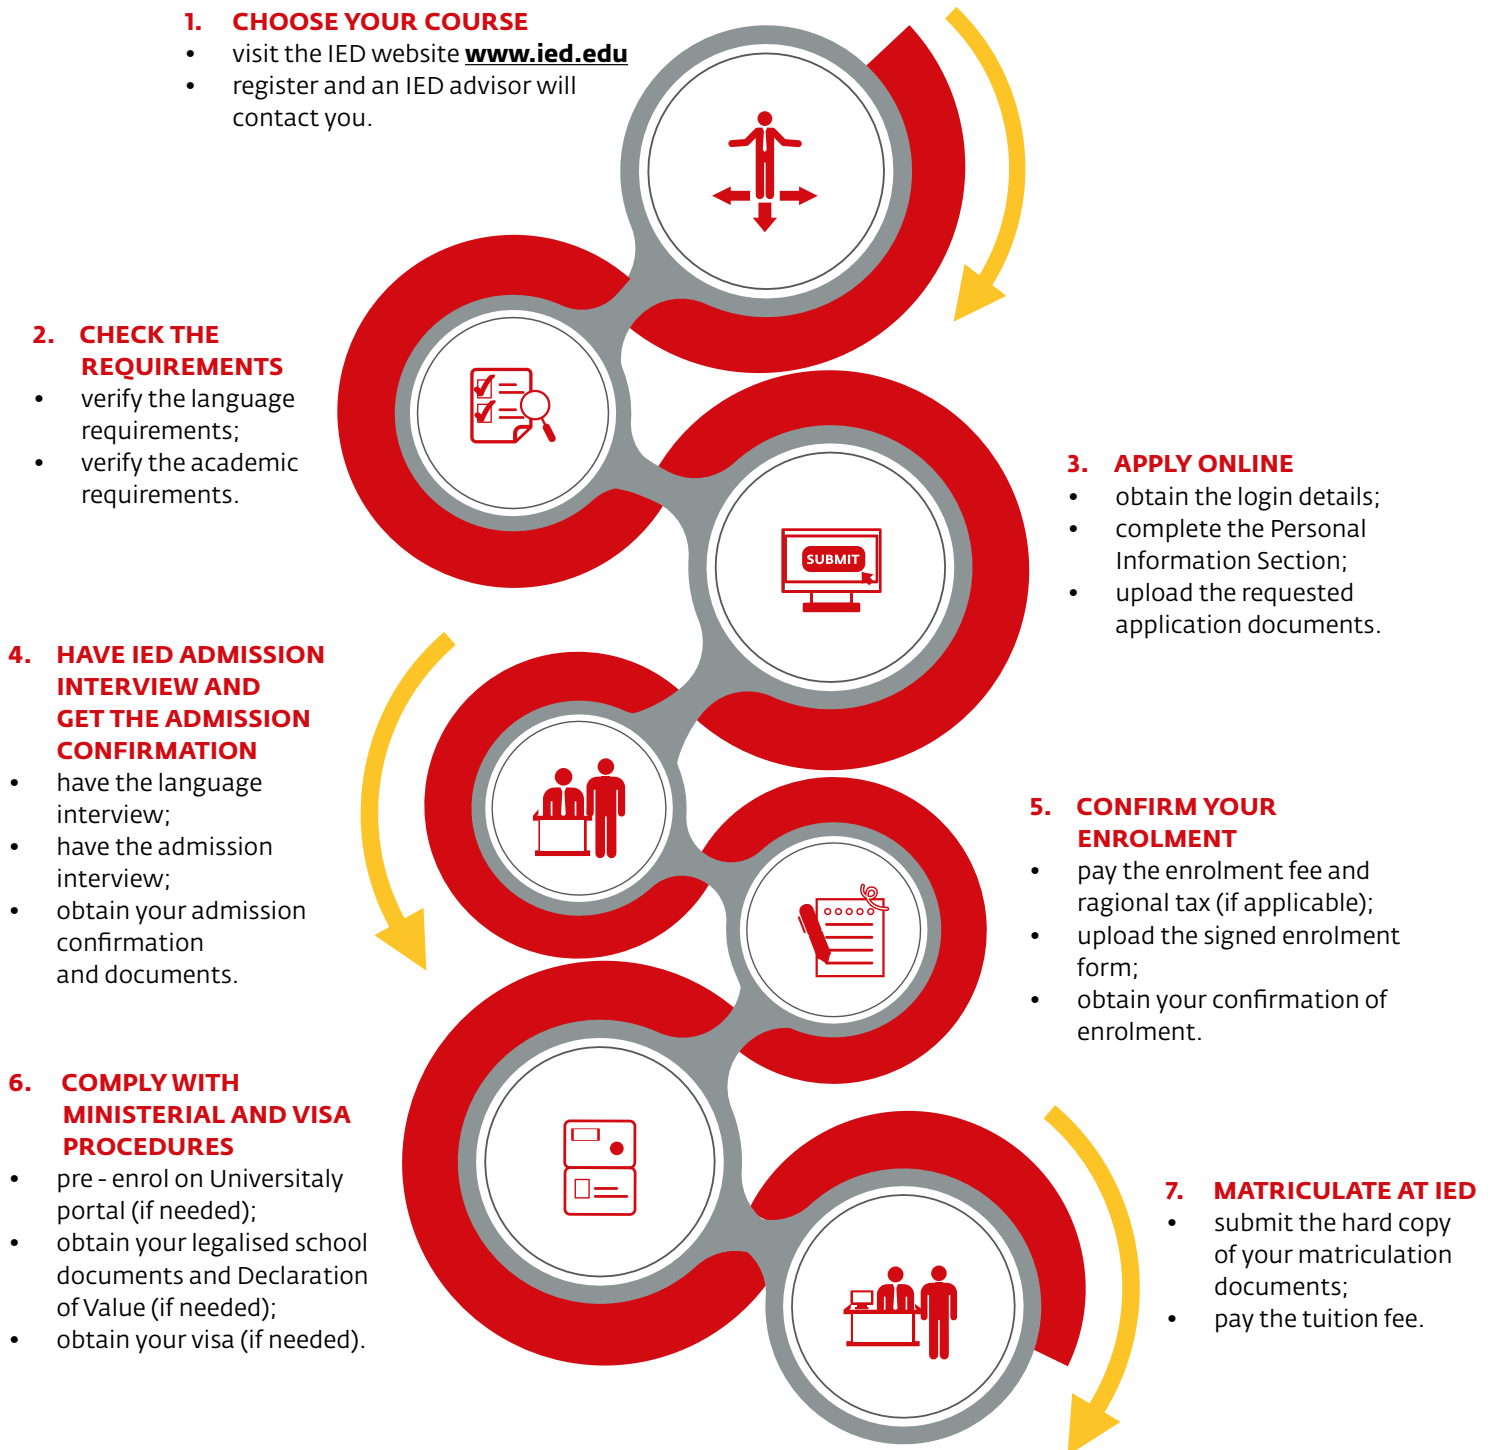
1. CHOOSE YOUR COURSE
- visit the IED website **www.ied.edu**
- register and an IED advisor will contact you.

2. CHECK THE REQUIREMENTS
- verify the language requirements;
- verify the academic requirements.

SUBMIT

3. APPLY ONLINE
- obtain the login details;
- complete the Personal Information Section;
- upload the requested application documents.

4. HAVE IED ADMISSION INTERVIEW AND GET THE ADMISSION CONFIRMATION
- have the language interview;
- have the admission interview;
- obtain your admission confirmation and documents.

5. CONFIRM YOUR ENROLMENT
- pay the enrolment fee and ragional tax (if applicable);
- upload the signed enrolment form;
- obtain your confirmation of enrolment.

6. COMPLY WITH MINISTERIAL AND VISA PROCEDURES
- pre - enrol on Universitaly portal (if needed);
- obtain your legalised school documents and Declaration of Value (if needed);
- obtain your visa (if needed).

7. MATRICULATE AT IED
- submit the hard copy of your matriculation documents;
- pay the tuition fee.